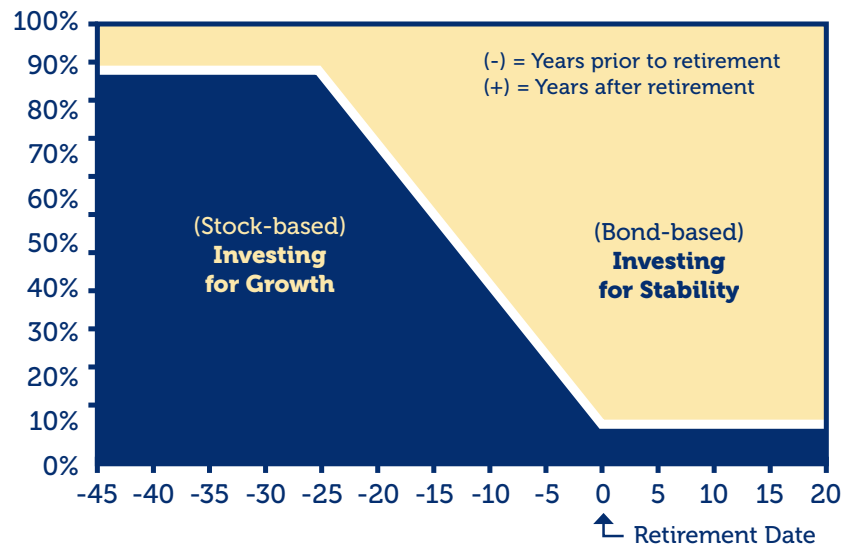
100%
90%
80%
70%
60%
50%
40%
30%
20%
10%
0%

(-) = Years prior to retirement
(+) = Years after retirement

(Stock-based)
Investing for Growth

(Bond-based)
Investing for Stability

-45 -40 -35 -30 -25 -20 -15 -10 -5 0 5 10 15 20

Retirement Date